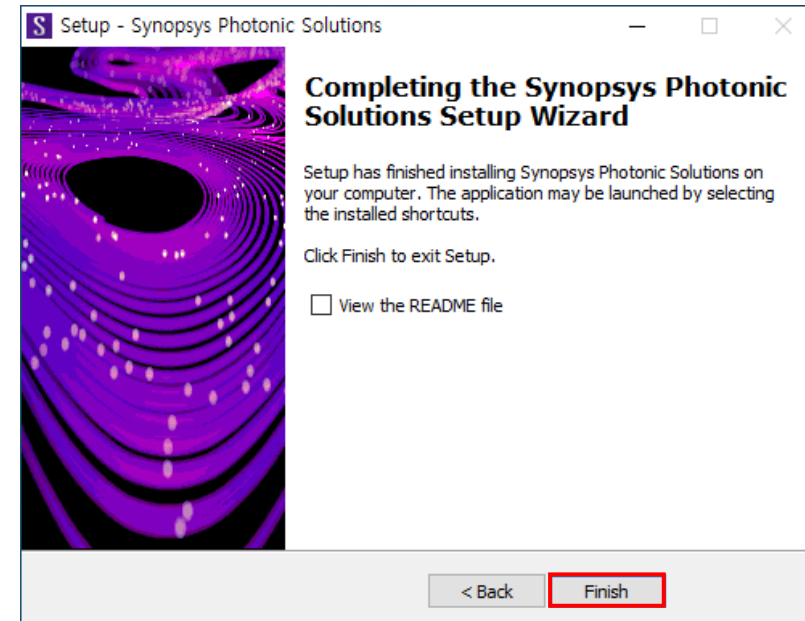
S Setup - Synopsys Photonic Solutions

Completing the Synopsys Photonic Solutions Setup Wizard

Setup has finished installing Synopsys Photonic Solutions on your computer. The application may be launched by selecting the installed shortcuts.

Click Finish to exit Setup.

View the README file

< Back

Finish